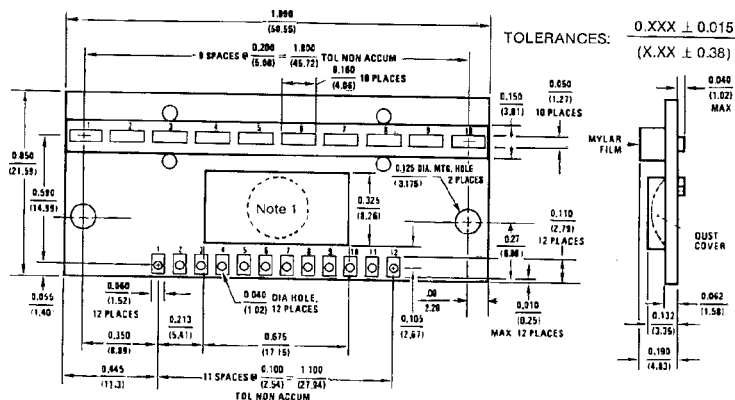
1.990
(50.55)

TOLERANCES: 0.XXX ± 0.015
(X.XX ± 0.38)

9 SPACES @ $\frac{0.200}{(5.08)}$ = $\frac{1.800}{(45.72)}$ TOL NON ACCUM

0.160
(4.06)
10 PLACES

0.150
(3.81)

0.050
(1.27)
10 PLACES

0.040
(1.02)
MAX

1 2 3 4 5 6 7 8 9 10

MYLAR FILM

0.850
(21.59)

0.125 DIA. MTG. HOLE
(3.175) 2 PLACES

0.590
(14.99)

Note 1

0.325
(8.26)

0.110
(2.79)
12 PLACES

0.27
(6.86)

DUST COVER

1 2 3 4 5 6 7 8 9 10 11 12

0.055
(1.40)

0.060
(1.52)
12 PLACES

0.040 DIA HOLE,
(1.02) 12 PLACES

.09
2.29

0.010
(0.25)
MAX 12 PLACES

0.105
(2.67)

0.062
(1.58)

0.132
(3.35)

0.213
(5.41)

0.350
(8.89)

0.675
(17.15)

0.190
(4.83)

0.445
(11.3)

11 SPACES @ $\frac{0.100}{(2.54)}$ = $\frac{1.100}{(27.94)}$
TOL NON ACCUM